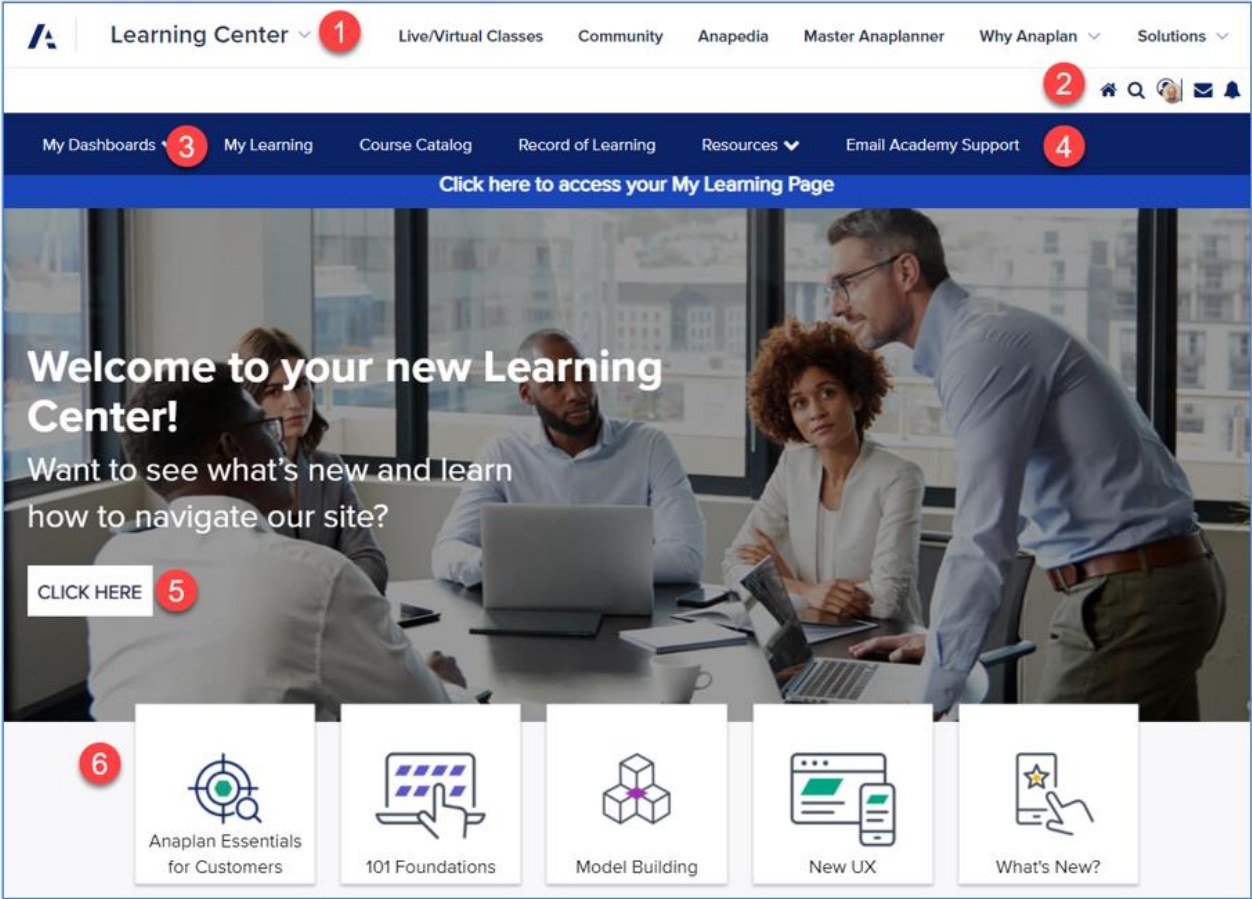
Learning Center 1 Live/Virtual Classes Community Anapedia Master Anaplanner Why Anaplan Solutions

2

My Dashboards 3 My Learning Course Catalog Record of Learning Resources Email Academy Support 4

Click here to access your My Learning Page

Welcome to your new Learning Center!

Want to see what's new and learn how to navigate our site?

CLICK HERE 5

6

Anaplan Essentials for Customers

101 Foundations

Model Building

New UX

What's New?